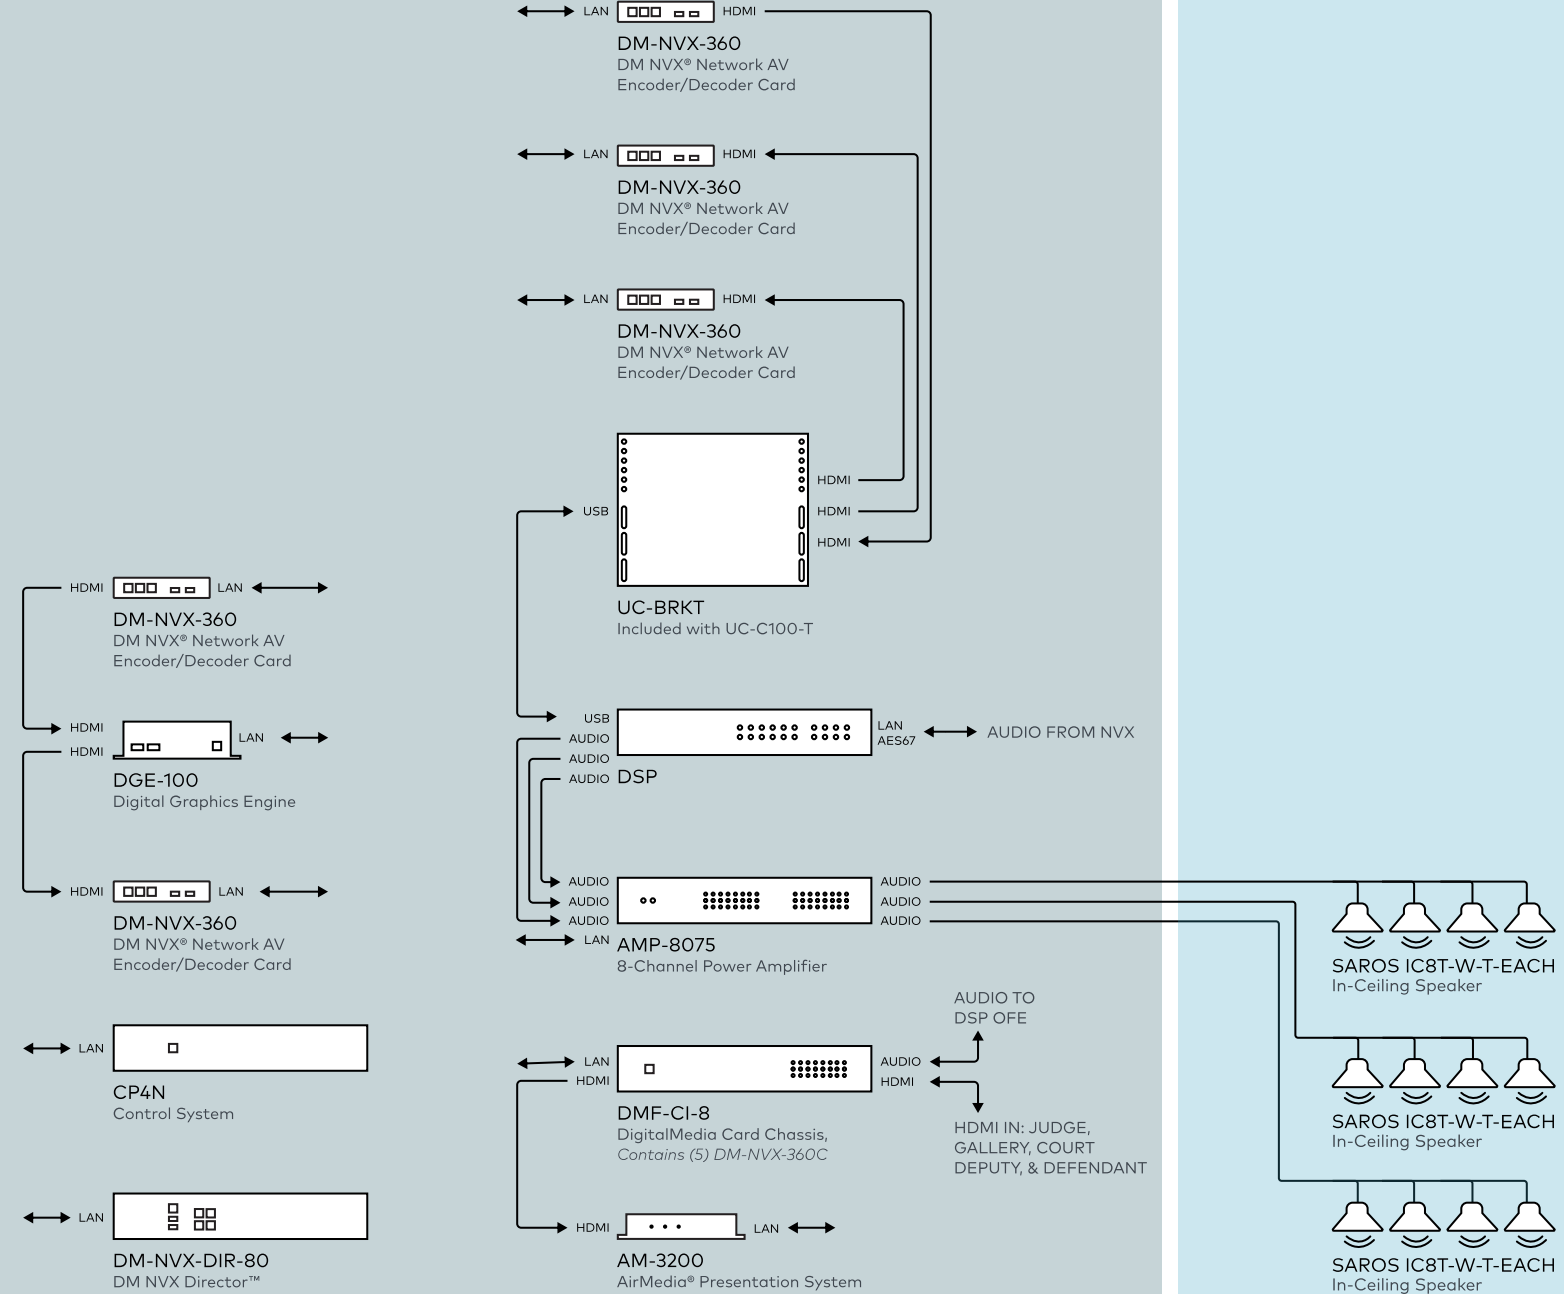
LAN HDMI
DM-NVX-360
DM NVX® Network AV Encoder/Decoder Card

LAN HDMI
DM-NVX-360
DM NVX® Network AV Encoder/Decoder Card

LAN HDMI
DM-NVX-360
DM NVX® Network AV Encoder/Decoder Card

USB
HDMI
HDMI
HDMI
UC-BRKT
Included with UC-C100-T

HDMI LAN
DM-NVX-360
DM NVX® Network AV Encoder/Decoder Card

HDMI
HDMI
LAN
DGE-100
Digital Graphics Engine

HDMI LAN
DM-NVX-360
DM NVX® Network AV Encoder/Decoder Card

LAN
CP4N
Control System

LAN
DM-NVX-DIR-80
DM NVX Director™

USB
AUDIO
AUDIO
AUDIO
DSP
LAN AES67
AUDIO FROM NVX

AUDIO
AUDIO
AUDIO
LAN
AMP-8075
8-Channel Power Amplifier
AUDIO
AUDIO
AUDIO

AUDIO TO DSP OFE

LAN
HDMI
DMF-CI-8
DigitalMedia Card Chassis, Contains (5) DM-NVX-360C
AUDIO
HDMI
HDMI IN: JUDGE, GALLERY, COURT DEPUTY, & DEFENDANT

HDMI LAN
AM-3200
AirMedia® Presentation System

SAROS IC8T-W-T-EACH
In-Ceiling Speaker

SAROS IC8T-W-T-EACH
In-Ceiling Speaker

SAROS IC8T-W-T-EACH
In-Ceiling Speaker